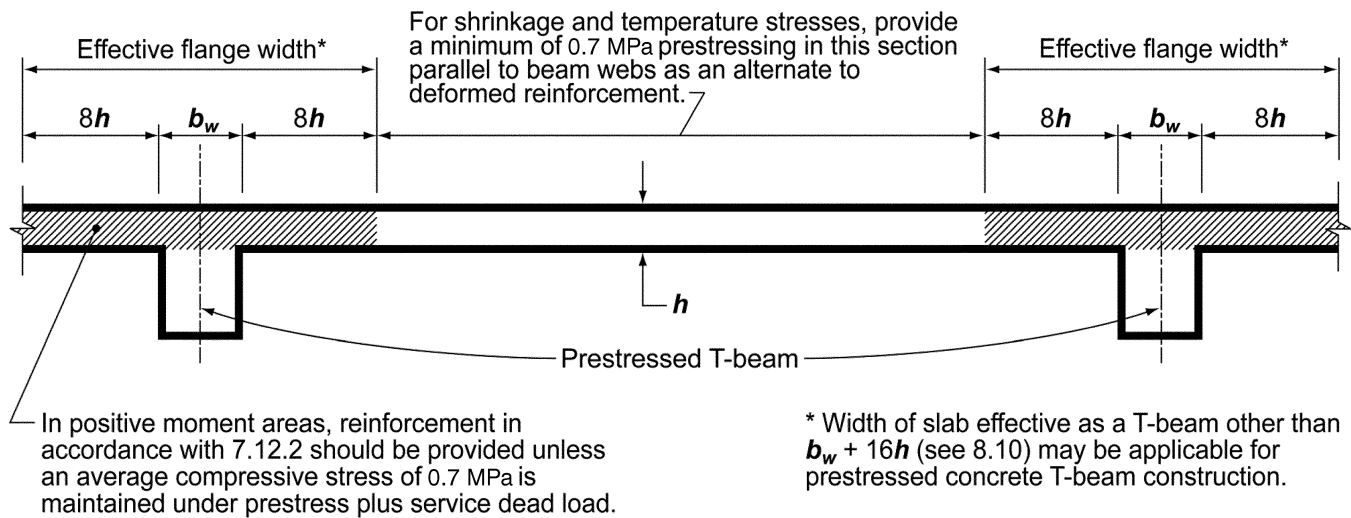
Effective flange width*

For shrinkage and temperature stresses, provide a minimum of 0.7 MPa prestressing in this section parallel to beam webs as an alternate to deformed reinforcement.

Effective flange width*

$8h$ $b_w$ $8h$

$8h$ $b_w$ $8h$

$h$

Prestressed T-beam

In positive moment areas, reinforcement in accordance with 7.12.2 should be provided unless an average compressive stress of 0.7 MPa is maintained under prestress plus service dead load.

* Width of slab effective as a T-beam other than $b_w + 16h$ (see 8.10) may be applicable for prestressed concrete T-beam construction.